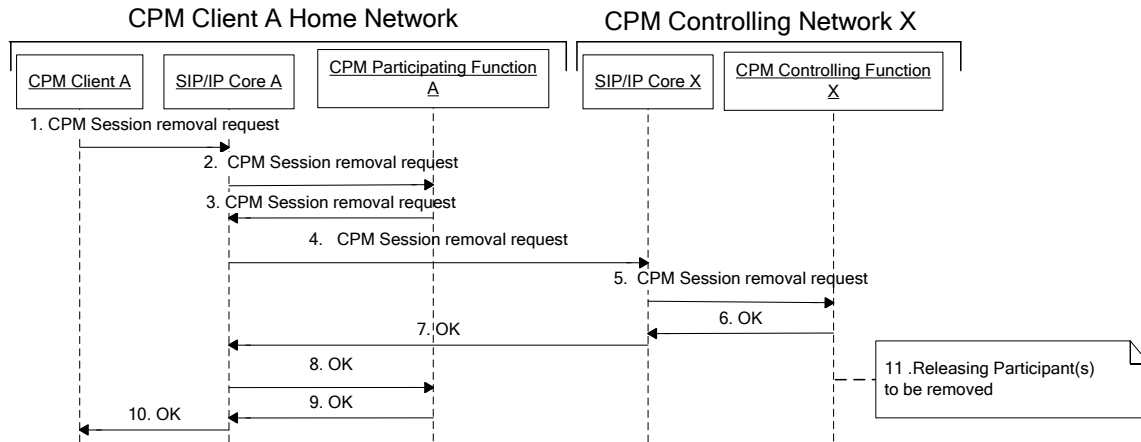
CPM Client A Home Network

CPM Controlling Network X

CPM Client A

SIP/IP Core A

CPM Participating Function A

SIP/IP Core X

CPM Controlling Function X

1. CPM Session removal request

2. CPM Session removal request

3. CPM Session removal request

4. CPM Session removal request

5. CPM Session removal request

6. OK

7. OK

8. OK

9. OK

10. OK

11 .Releasing Participant(s) to be removed